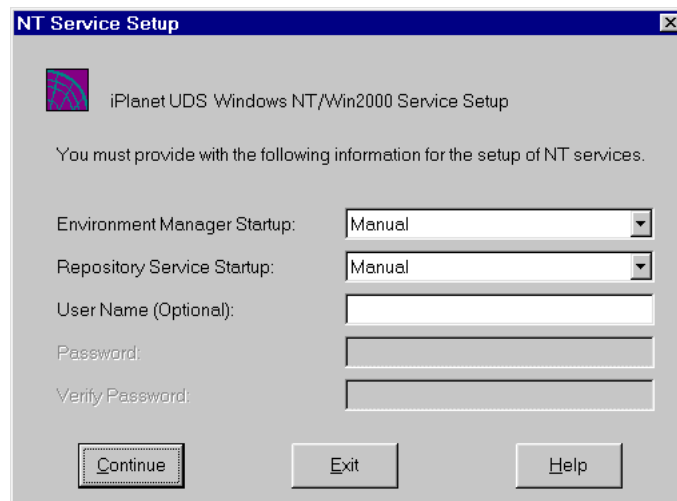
NT Service Setup

iPlanet UDS Windows NT/Win2000 Service Setup

You must provide with the following information for the setup of NT services.

Environment Manager Startup: Manual

Repository Service Startup: Manual

User Name (Optional):

Password:

Verify Password:

Continue

Exit

Help